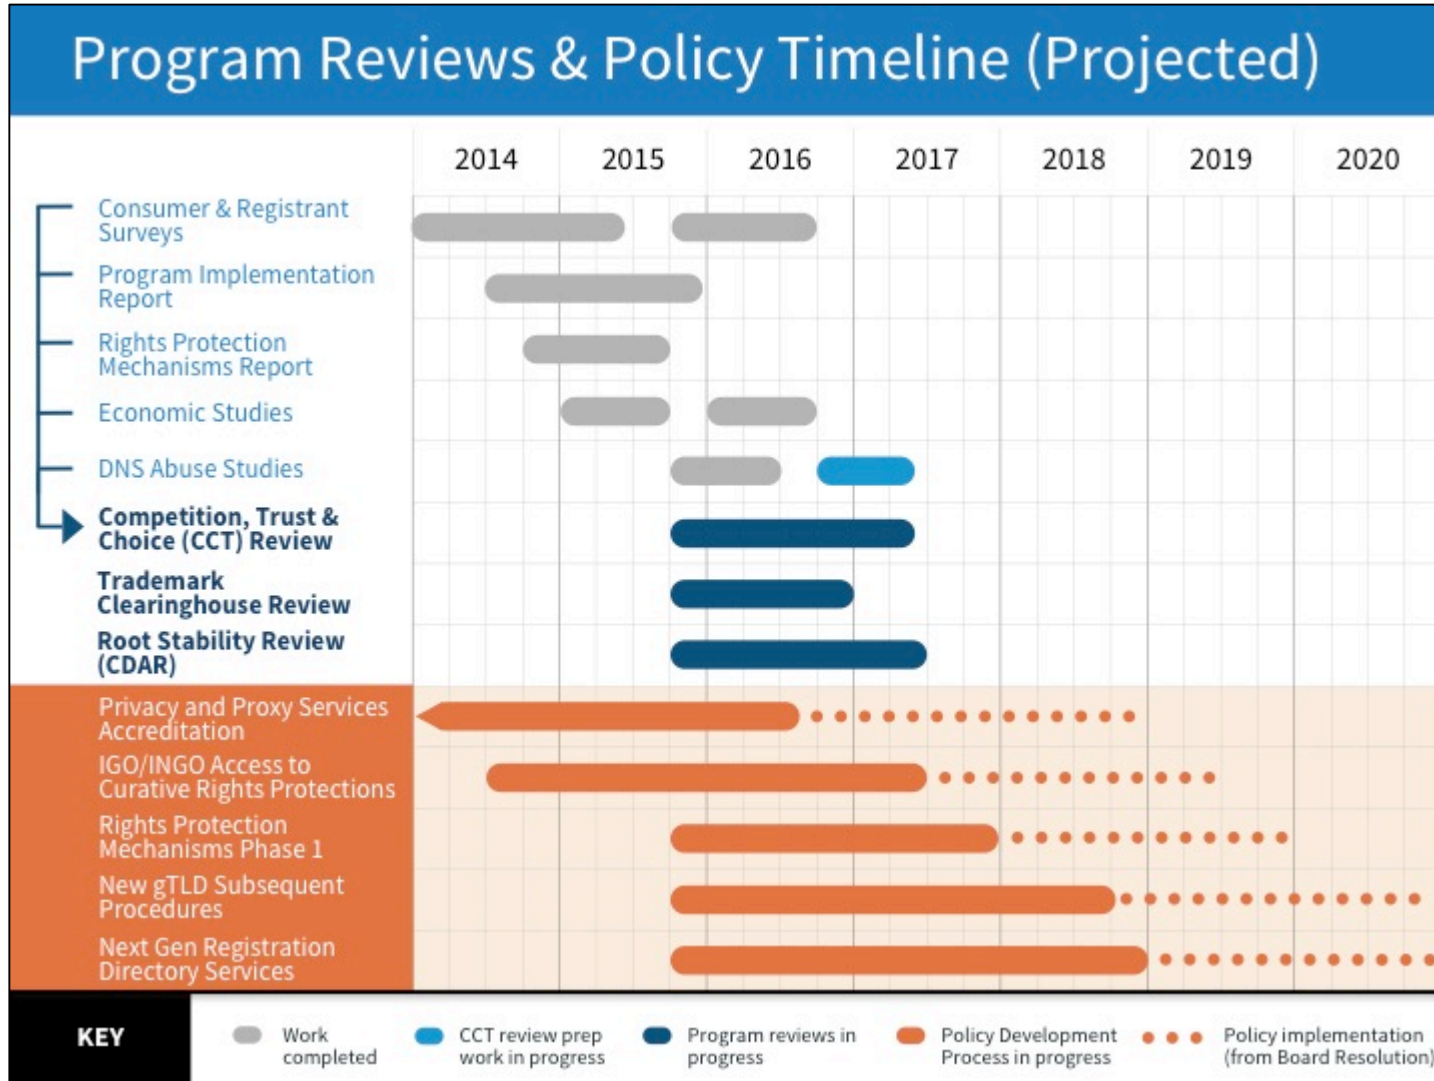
Program Reviews & Policy Timeline (Projected)

| | 2014 | 2015 | 2016 | 2017 | 2018 | 2019 | 2020 |
|---|---|---|---|---|---|---|---|
| Consumer & Registrant Surveys | | | | | | | |
| Program Implementation Report | | | | | | | |
| Rights Protection Mechanisms Report | | | | | | | |
| Economic Studies | | | | | | | |
| DNS Abuse Studies | | | | | | | |
| Competition, Trust & Choice (CCT) Review | | | | | | | |
| Trademark Clearinghouse Review | | | | | | | |
| Root Stability Review (CDAR) | | | | | | | |
| Privacy and Proxy Services Accreditation | | | | | | | |
| IGO/INGO Access to Curative Rights Protections | | | | | | | |
| Rights Protection Mechanisms Phase 1 | | | | | | | |
| New gTLD Subsequent Procedures | | | | | | | |
| Next Gen Registration Directory Services | | | | | | | |

KEY

Work completed

CCT review prep work in progress

Program reviews in progress

Policy Development Process in progress

Policy implementation (from Board Resolution)